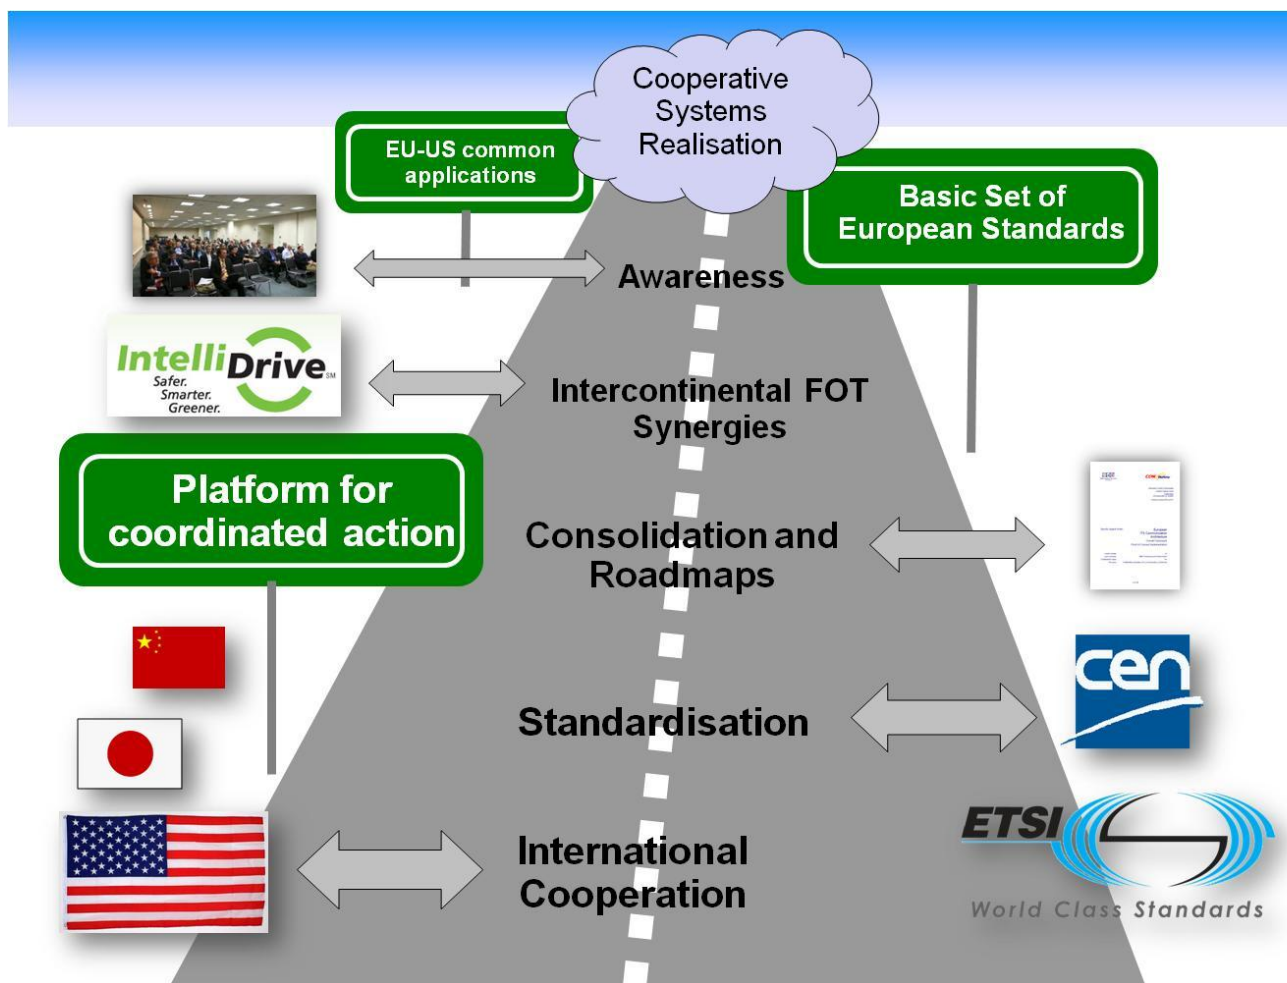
Cooperative Systems Realisation

EU-US common applications

Basic Set of European Standards

Awareness

IntelliDrive SM
Safer. Smarter. Greener.

Intercontinental FOT Synergies

Platform for coordinated action

Consolidation and Roadmaps

Standardisation

cen

International Cooperation

ETSI
World Class Standards